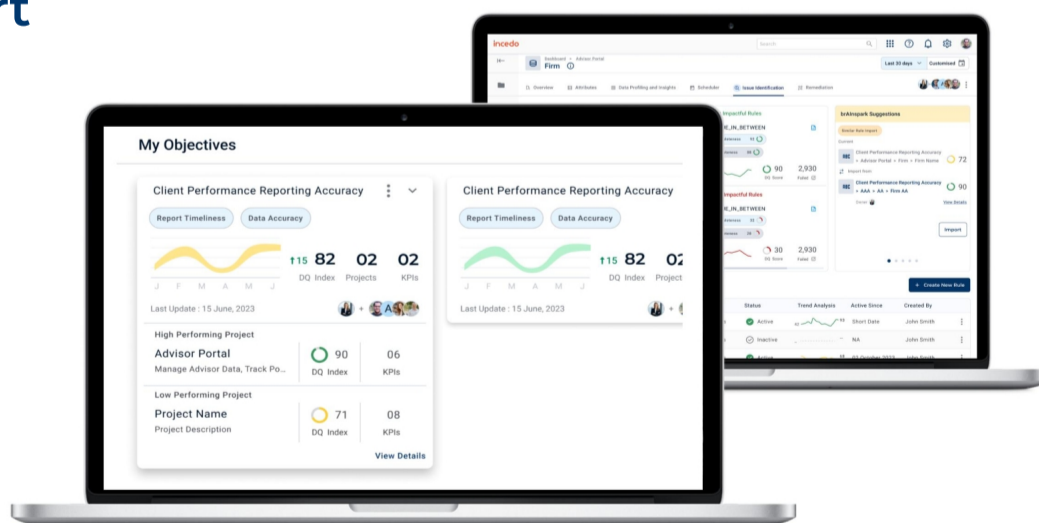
rt

incedo
Search
Dashboard > Advisor Portal
Firm ⓘ
Last 30 days Customized
Overview Attributes Data Profiling and Insights Scheduler Issue Identification Remediation
Impactful Rules
R_IN_BETWEEN
90 2,930
DQ Score Failed
Impactful Rules
R_IN_BETWEEN
30 2,930
DQ Score Failed
brAInspark Suggestions
Client Performance Reporting Accuracy
> Advisor Portal > Firm > Firm Name 72
Client Performance Reporting Accuracy
> AAA > AA > Firm AA 90
View Details
Import
+ Create New Rule
Status Trend Analysis Active Since Created By
Active Short Date John Smith
Inactive NA John Smith
Active John Smith

My Objectives
Client Performance Reporting Accuracy
Report Timeliness Data Accuracy
↑15 82 02 02
DQ Index Projects KPIs
J F M A M J
Last Update : 15 June, 2023
High Performing Project
Advisor Portal
Manage Advisor Data, Track Po...
90
DQ Index
06
KPIs
Low Performing Project
Project Name
Project Description
71
DQ Index
08
KPIs
View Details

Client Performance Reporting Accuracy
Report Timeliness Data Accuracy
↑15 82 02
DQ Index Project
J F M A M J
Last Update : 15 June, 2023